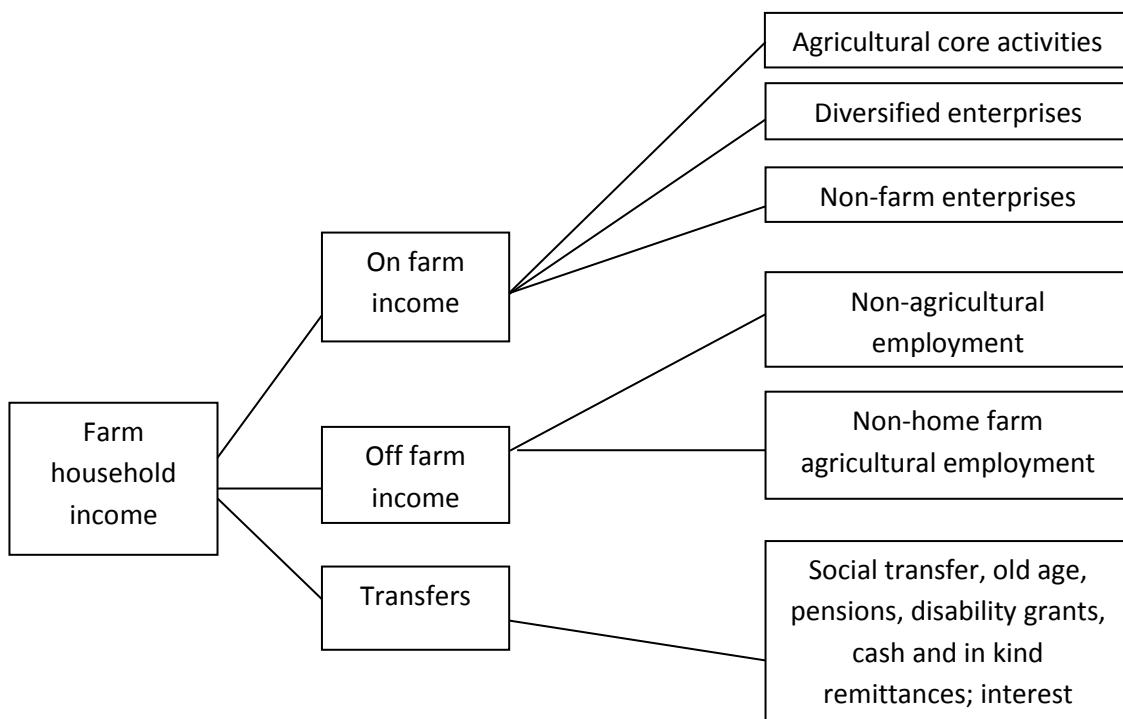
Farm household income

On farm income

Off farm income

Transfers

Agricultural core activities

Diversified enterprises

Non-farm enterprises

Non-agricultural employment

Non-home farm agricultural employment

Social transfer, old age, pensions, disability grants, cash and in kind remittances; interest